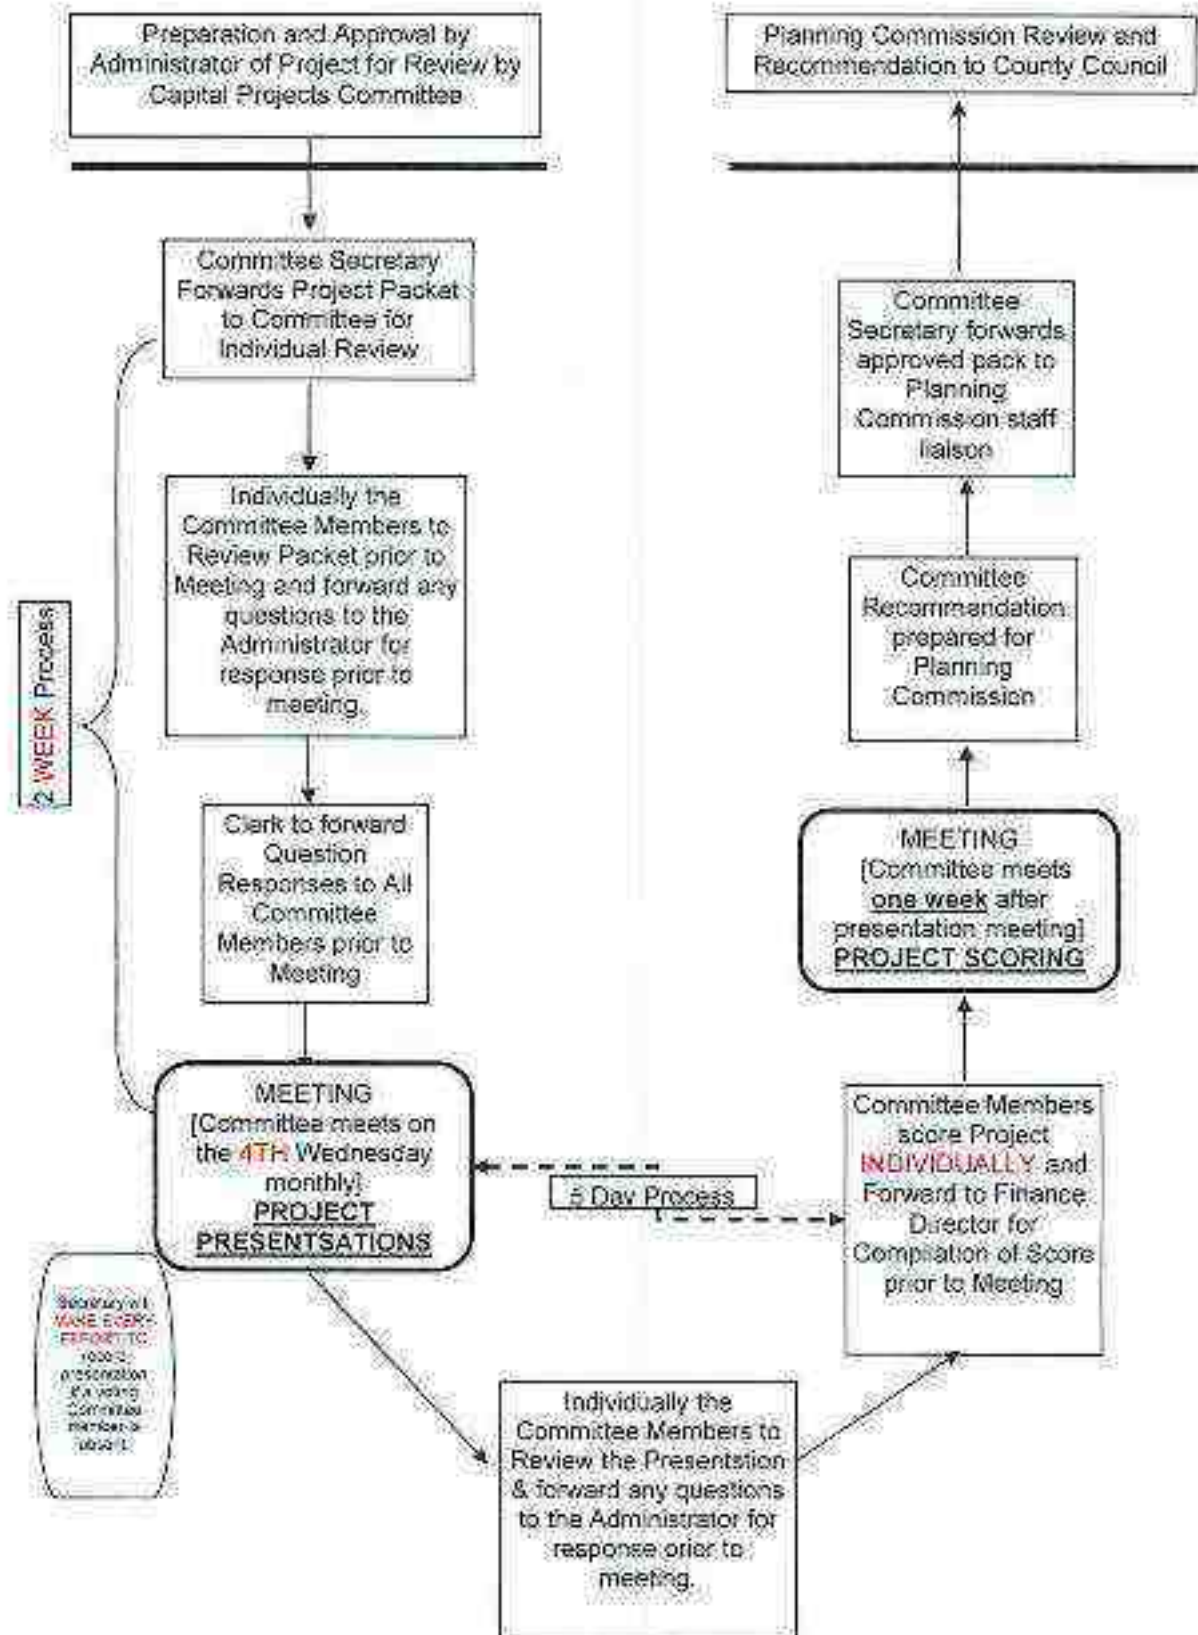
Preparation and Approval by Administrator of Project for Review by Capital Projects Committee

Committee Secretary Forwards Project Packet to Committee for Individual Review

Individually the Committee Members to Review Packet prior to Meeting and forward any questions to the Administrator for response prior to meeting.

Clerk to forward Question Responses to All Committee Members prior to Meeting

2 WEEK Process

MEETING [Committee meets on the 4TH Wednesday monthly] PROJECT PRESENTSATIONS

Secretary will MAKE EVERY EFFORT TO record presentation if a voting Committee member is absent.

5 Day Process

Individually the Committee Members to Review the Presentstion & forward any questions to the Administrator for response prior to meeting.

Committee Members score Project INDIVIDUALLY and Forward to Finance Director for Compilation of Score prior to Meeting

MEETING [Committee meets one week after presentation meeting] PROJECT SCORING

Committee Recommandation prepared for Planning Commission

Committee Secretary forwards approved pack to Planning Commission staff liaison

Planning Commission Review and Recommendation to County Council